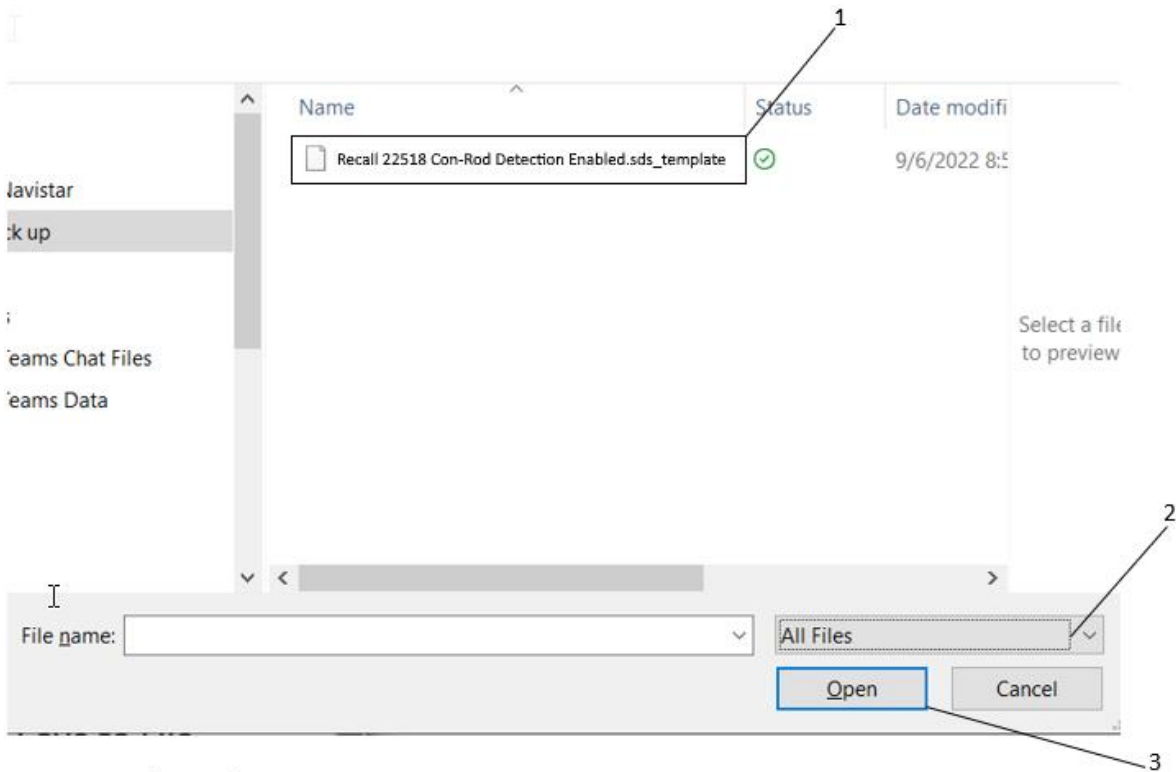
1

Name

Status

Date modifi

Recall 22518 Con-Rod Detection Enabled.sds_template

9/6/2022 8:5

lavistar

:k up

;

'eams Chat Files

'eams Data

Select a file to preview

2

File name:

All Files

Open

Cancel

3